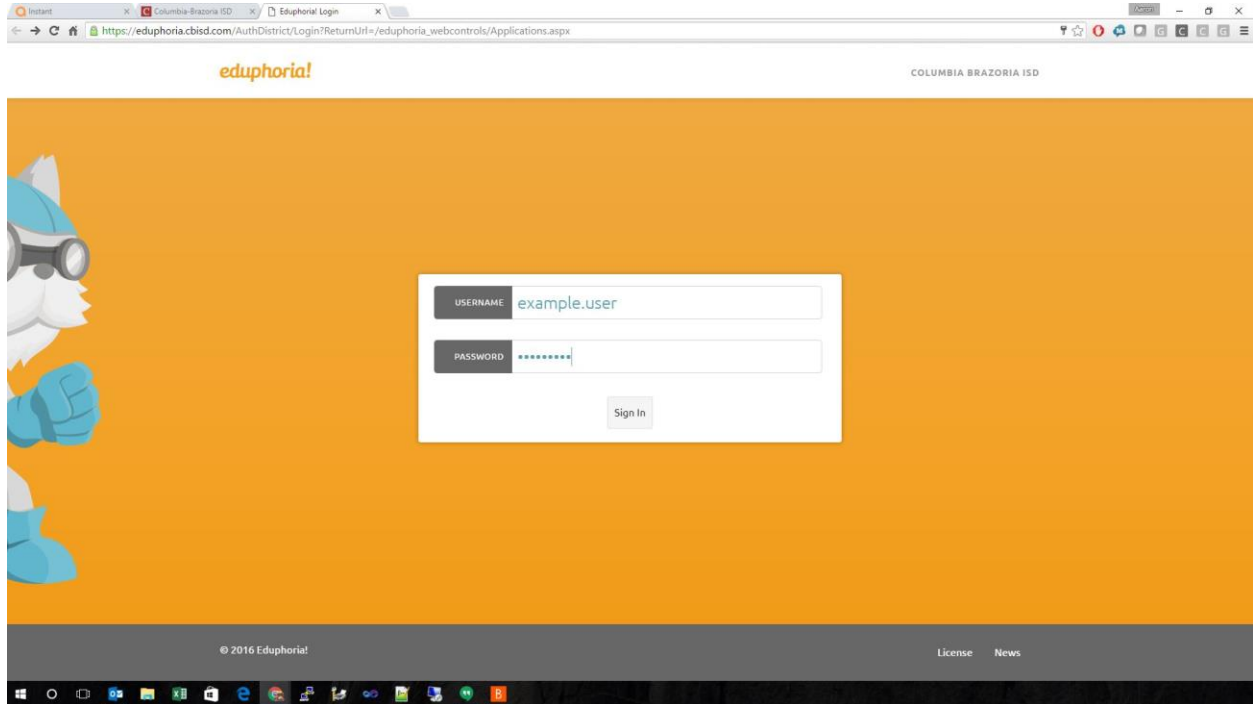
Instant
Columbia-Brazoria ISD
Eduphoria! Login

https://eduphoria.cbisd.com/AuthDistrict/Login?ReturnUrl=/eduphoria_webcontrols/Applications.aspx

eduphoria!

COLUMBIA BRAZORIA ISD

USERNAME example.user

PASSWORD •••••••••

Sign In

© 2016 Eduphoria!

License News